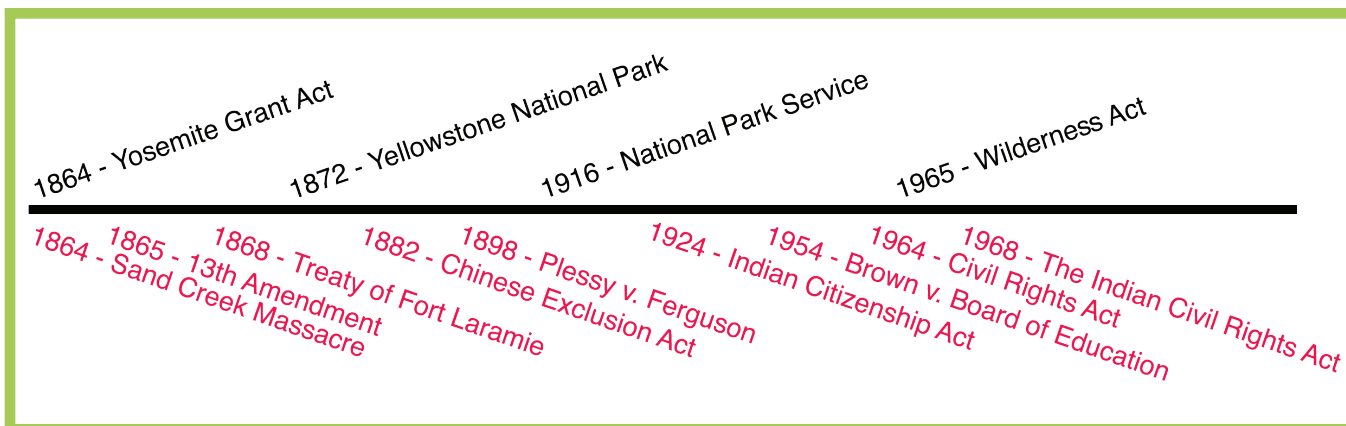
1864 - Yosemite Grant Act
1872 - Yellowstone National Park
1916 - National Park Service
1965 - Wilderness Act

1864 - Sand Creek Massacre
1865 - 13th Amendment
1868 - Treaty of Fort Laramie
1882 - Chinese Exclusion Act
1898 - Plessy v. Ferguson
1924 - Indian Citizenship Act
1954 - Brown v. Board of Education
1964 - Civil Rights Act
1968 - The Indian Civil Rights Act